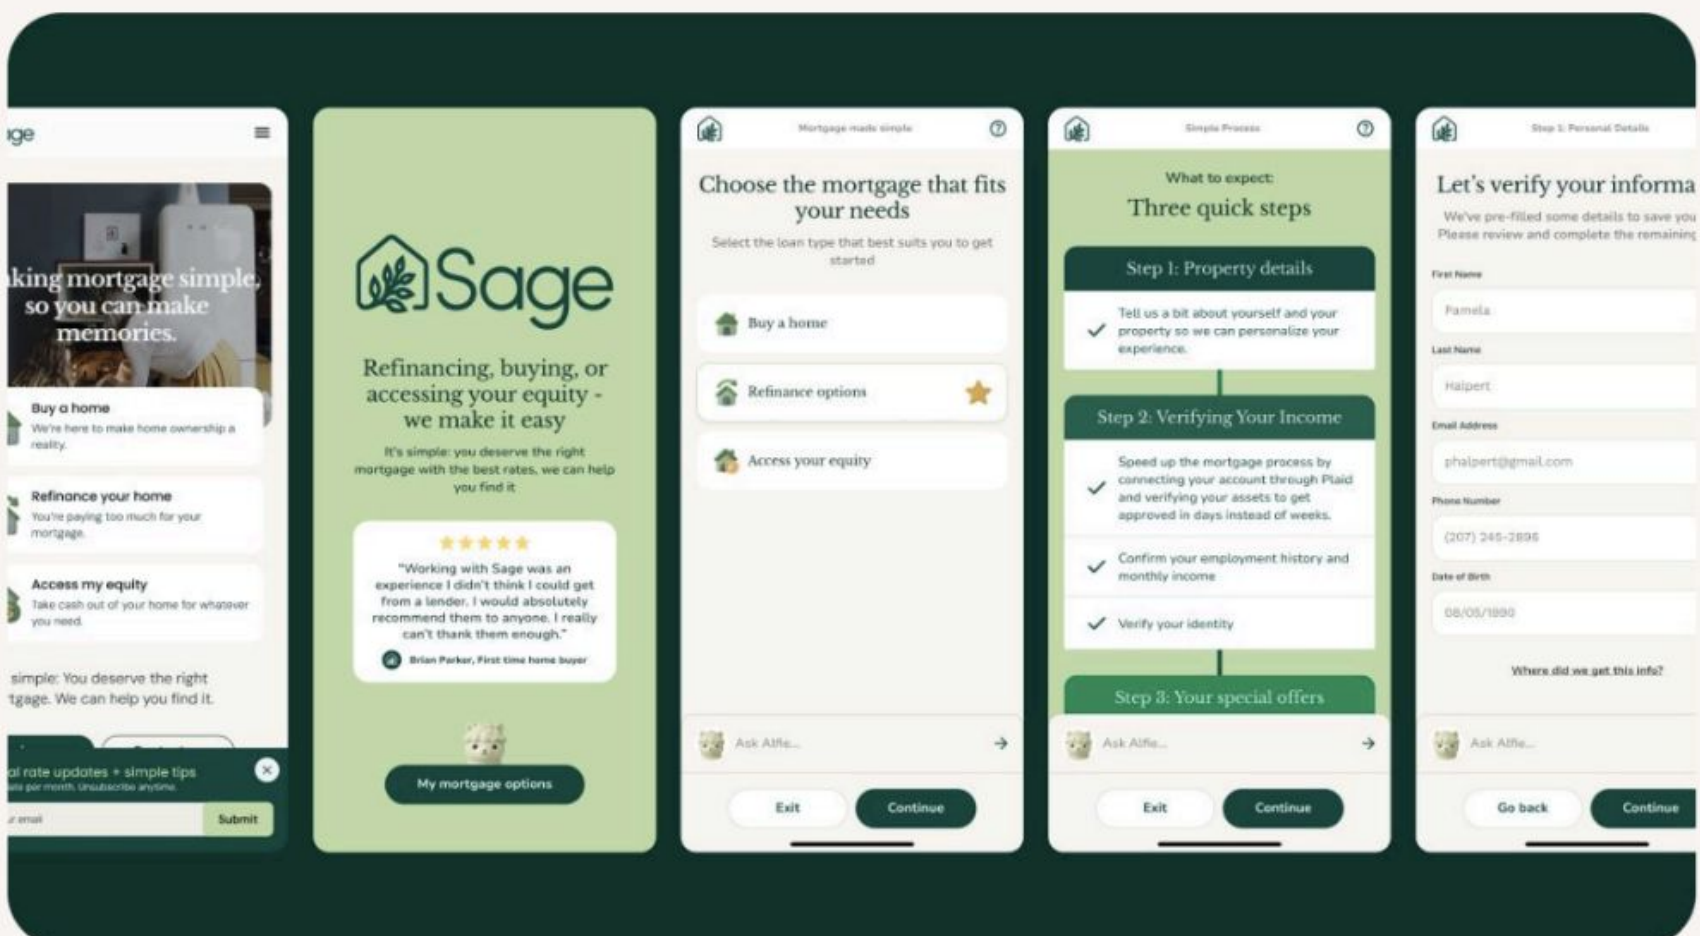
ge

king mortgage simple, so you can make memories.

Buy a home
We're here to make home ownership a reality.

Refinance your home
You're paying too much for your mortgage.

Access my equity
Take cash out of your home for whatever you need.

simple: You deserve the right tgage. We can help you find it.

al rate updates + simple tips
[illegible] per month. Unsubscribe anytime.

r email
Submit

Sage

Refinancing, buying, or accessing your equity - we make it easy

It's simple: you deserve the right mortgage with the best rates, we can help you find it

"Working with Sage was an experience I didn't think I could get from a lender. I would absolutely recommend them to anyone. I really can't thank them enough."

Brian Parker, First time home buyer

My mortgage options

Mortgage made simple

Choose the mortgage that fits your needs

Select the loan type that best suits you to get started

Buy a home

Refinance options

Access your equity

Ask Alfie...

Exit
Continue

Simple Process

What to expect:
Three quick steps

Step 1: Property details

Tell us a bit about yourself and your property so we can personalize your experience.

Step 2: Verifying Your Income

Speed up the mortgage process by connecting your account through Plaid and verifying your assets to get approved in days instead of weeks.

Confirm your employment history and monthly income

Verify your identity

Step 3: Your special offers

Ask Alfie...

Exit
Continue

Step 1: Personal Details

Let's verify your informa

We've pre-filled some details to save you
Please review and complete the remaining

First Name
Pamela

Last Name
Halpert

Email Address
phalpert@gmail.com

Phone Number
(207) 345-2895

Date of Birth
08/05/1990

Where did we get this info?

Ask Alfie...

Go back
Continue